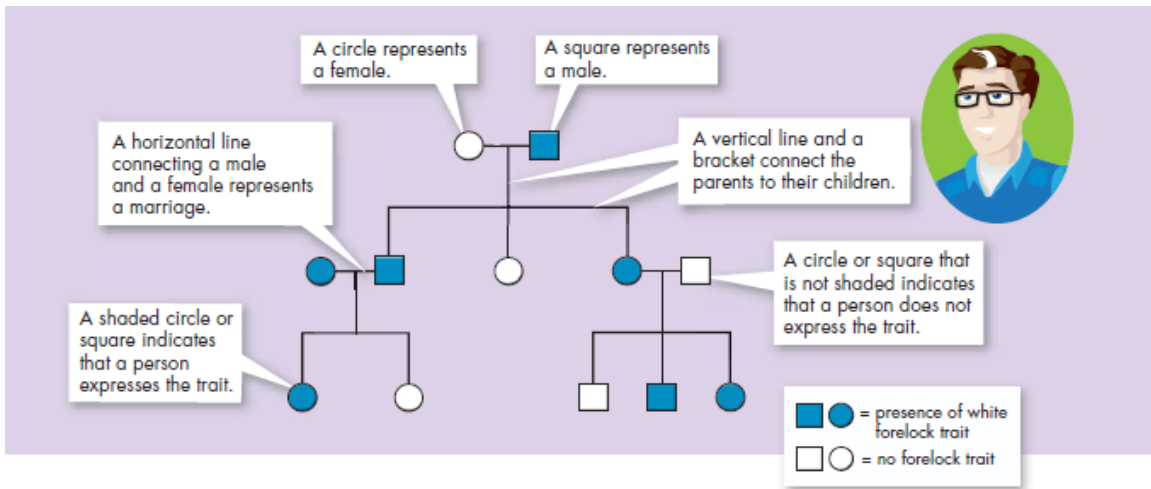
A circle represents a female.

A square represents a male.

A horizontal line connecting a male and a female represents a marriage.

A vertical line and a bracket connect the parents to their children.

A circle or square that is not shaded indicates that a person does not express the trait.

A shaded circle or square indicates that a person expresses the trait.

= presence of white forelock trait

= no forelock trait